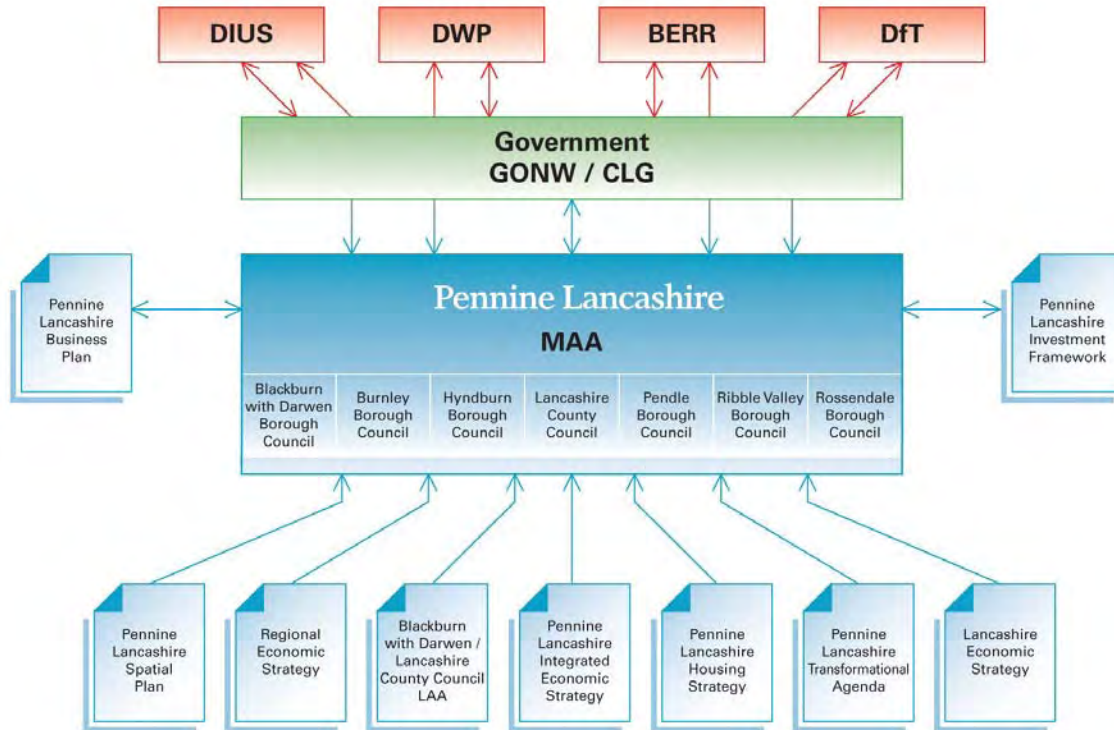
DIUS

DWP

BERR

DfT

Government
GONW / CLG

Pennine Lancashire Business Plan

Pennine Lancashire
MAA

Pennine Lancashire Investment Framework

Blackburn with Darwen Borough Council

Burnley Borough Council

Hyndburn Borough Council

Lancashire County Council

Pendle Borough Council

Ribble Valley Borough Council

Rossendale Borough Council

Pennine Lancashire Spatial Plan

Regional Economic Strategy

Blackburn with Darwen / Lancashire County Council LAA

Pennine Lancashire Integrated Economic Strategy

Pennine Lancashire Housing Strategy

Pennine Lancashire Transformational Agenda

Lancashire Economic Strategy